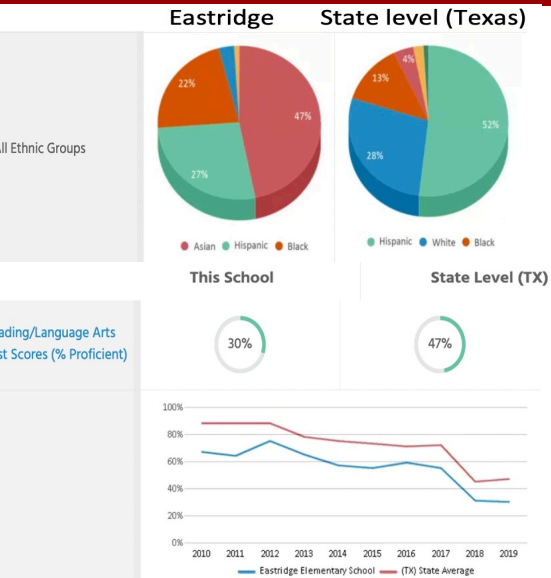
Eastridge State level (Texas)

ll Ethnic Groups

22%
47%
27%

Asian Hispanic Black

4%
13%
52%
28%

Hispanic White Black

This School State Level (TX)

ading/Language Arts
st Scores (% Proficient)

30%

47%

100%
80%
60%
40%
20%
0%

2010 2011 2012 2013 2014 2015 2016 2017 2018 2019

Eastridge Elementary School (TX) State Average